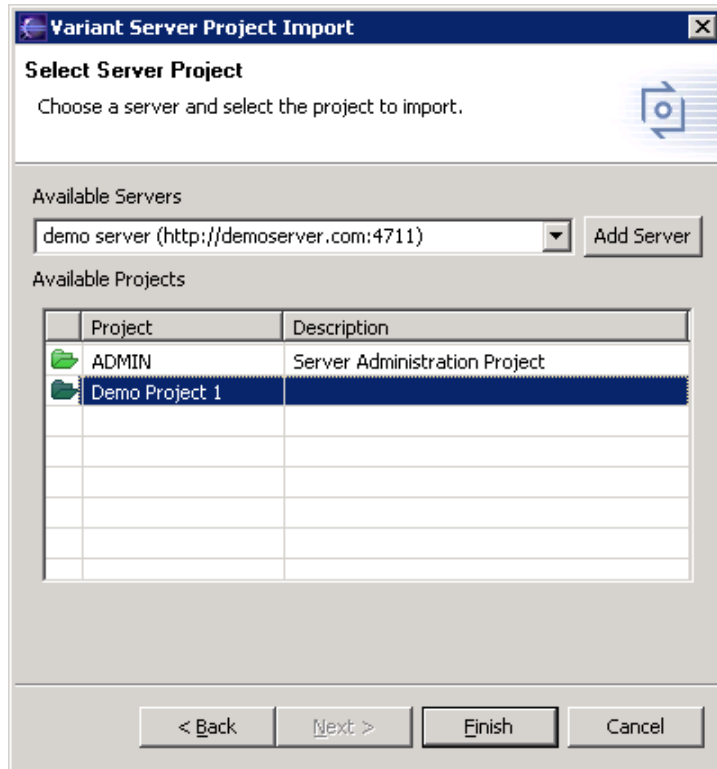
Variant Server Project Import

Select Server Project

Choose a server and select the project to import.

Available Servers

demo server (http://demoserver.com:4711)

Add Server

Available Projects

| | Project | Description |
|---|---|---|
| | ADMIN | Server Administration Project |
| | Demo Project 1 | |

< Back

Next >

Finish

Cancel